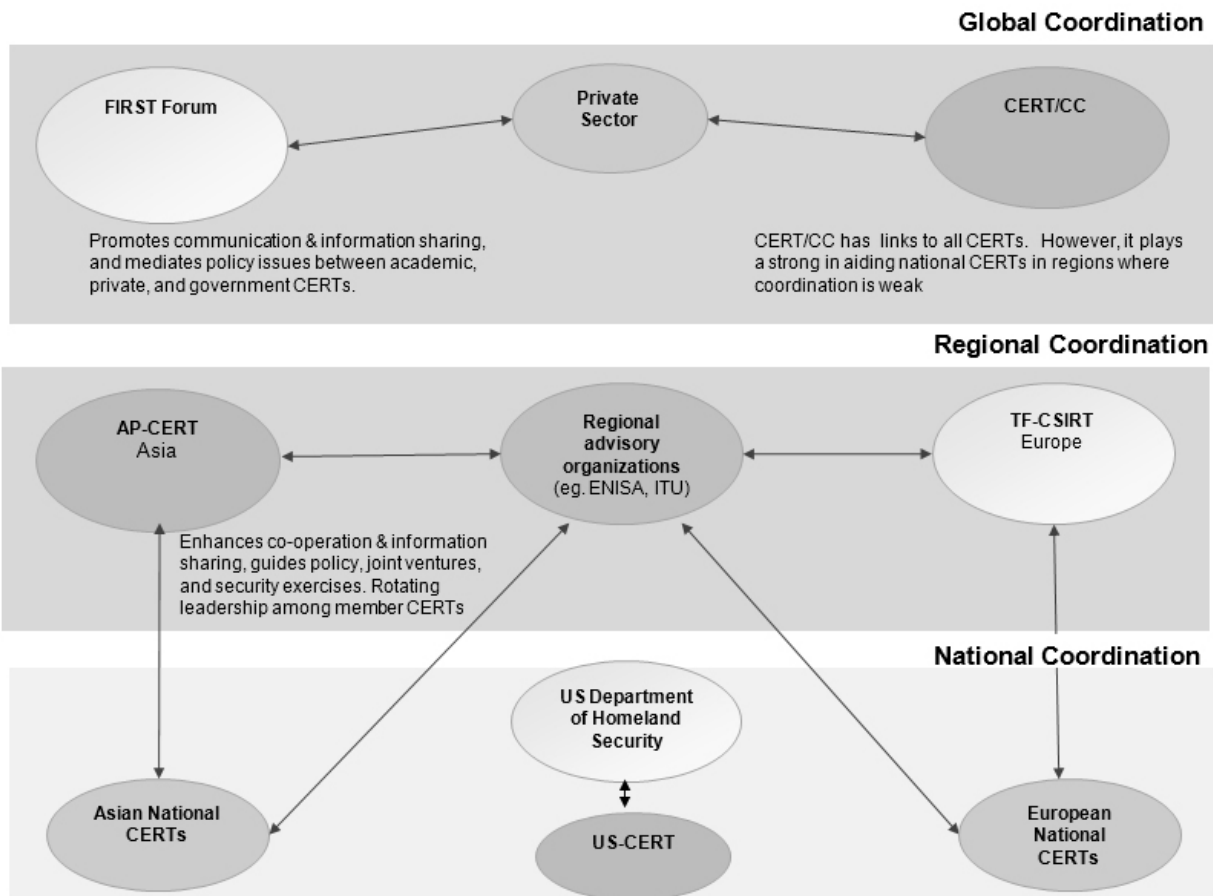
Global Coordination

FIRST Forum

Private Sector

CERT/CC

Promotes communication & information sharing, and mediates policy issues between academic, private, and government CERTs.

CERT/CC has links to all CERTs. However, it plays a strong in aiding national CERTs in regions where coordination is weak

Regional Coordination

AP-CERT
Asia

Regional advisory organizations
(eg. ENISA, ITU)

TF-CSIRT
Europe

Enhances co-operation & information sharing, guides policy, joint ventures, and security exercises. Rotating leadership among member CERTs

National Coordination

US Department of Homeland Security

Asian National CERTs

US-CERT

European National CERTs